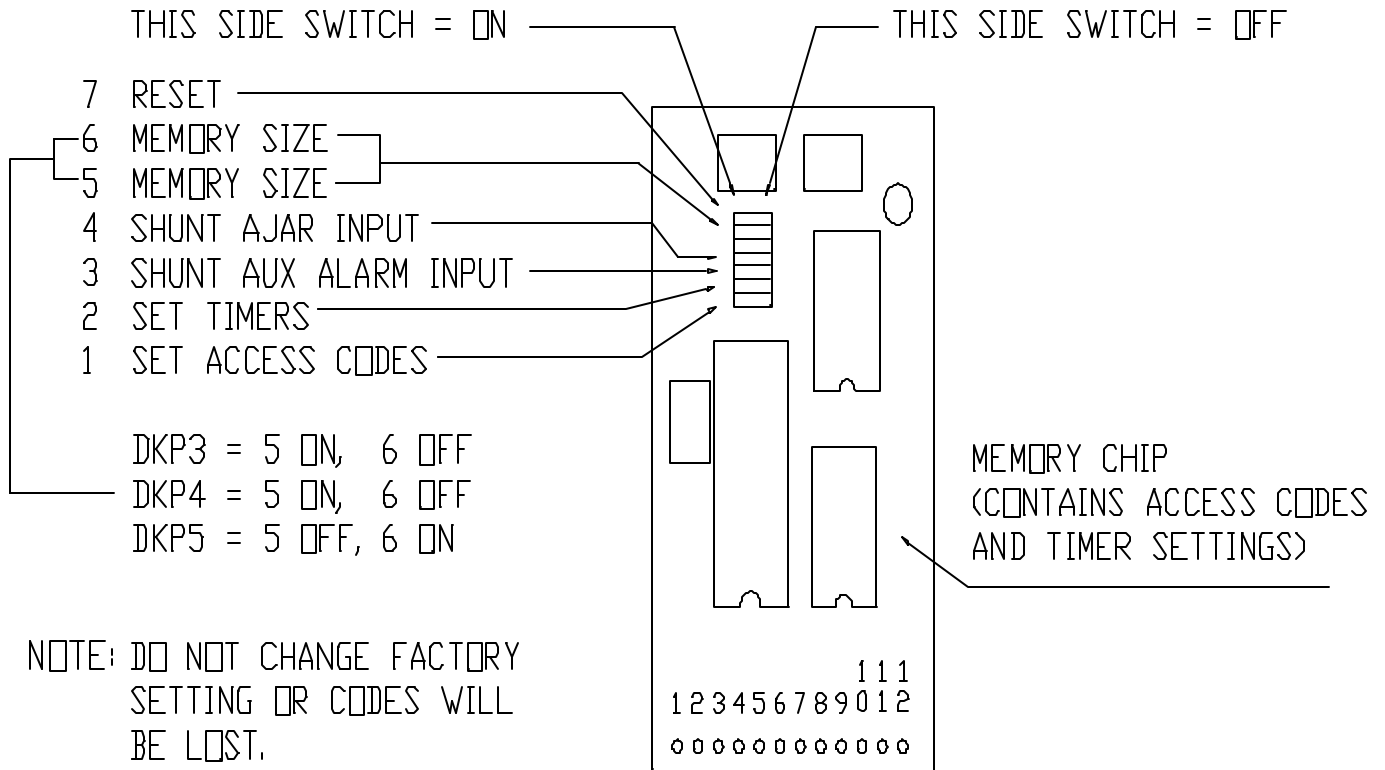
THIS SIDE SWITCH = ON

THIS SIDE SWITCH = OFF

7 RESET
6 MEMORY SIZE
5 MEMORY SIZE
4 SHUNT AJAR INPUT
3 SHUNT AUX ALARM INPUT
2 SET TIMERS
1 SET ACCESS CODES

DKP3 = 5 ON, 6 OFF
DKP4 = 5 ON, 6 OFF
DKP5 = 5 OFF, 6 ON

MEMORY CHIP (CONTAINS ACCESS CODES AND TIMER SETTINGS)

NOTE: DO NOT CHANGE FACTORY SETTING OR CODES WILL BE LOST.

1 2 3 4 5 6 7 8 9 10 11 12